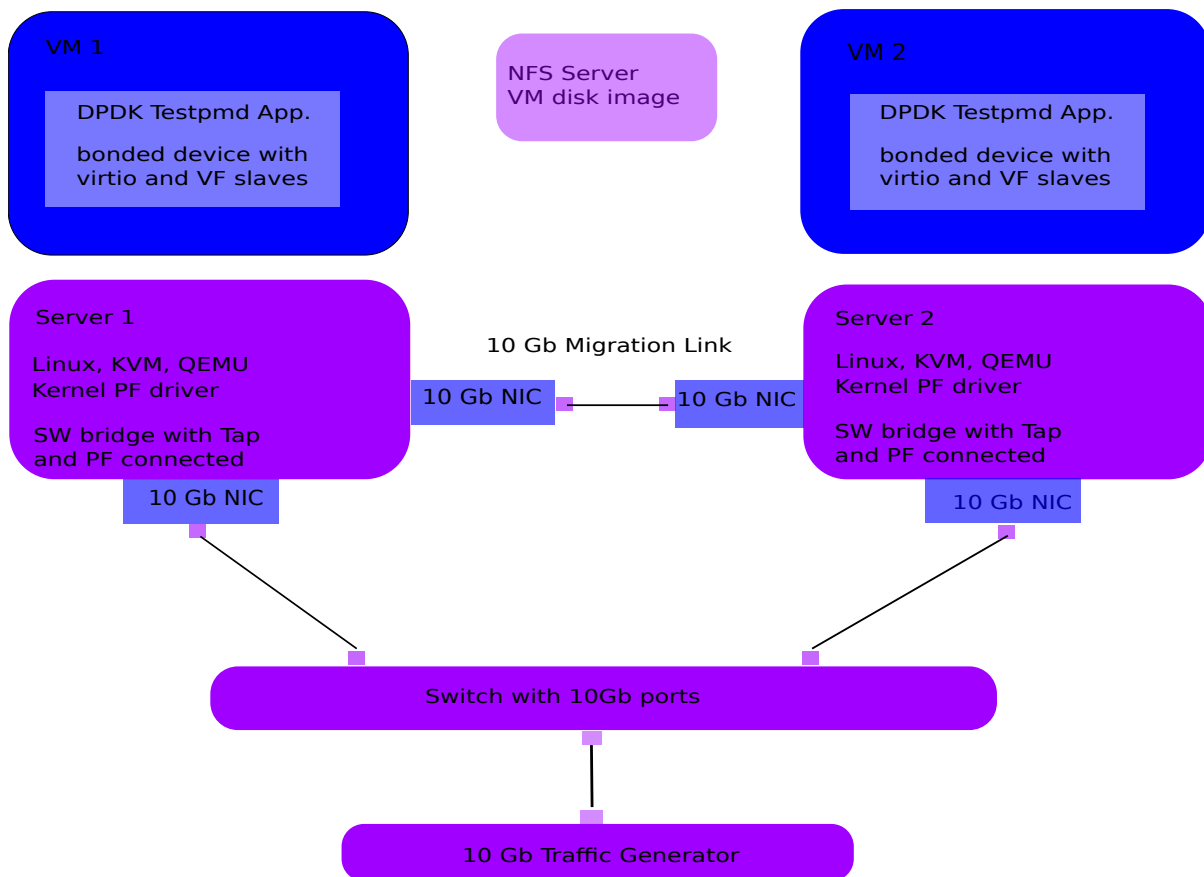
VM 1

DPDK Testpmd App.

bonded device with virtio and VF slaves

NFS Server
VM disk image

VM 2

DPDK Testpmd App.

bonded device with virtio and VF slaves

Server 1

Linux, KVM, QEMU
Kernel PF driver

SW bridge with Tap and PF connected

10 Gb Migration Link

10 Gb NIC

10 Gb NIC

Server 2

Linux, KVM, QEMU
Kernel PF driver

SW bridge with Tap and PF connected

10 Gb NIC

10 Gb NIC

Switch with 10Gb ports

10 Gb Traffic Generator